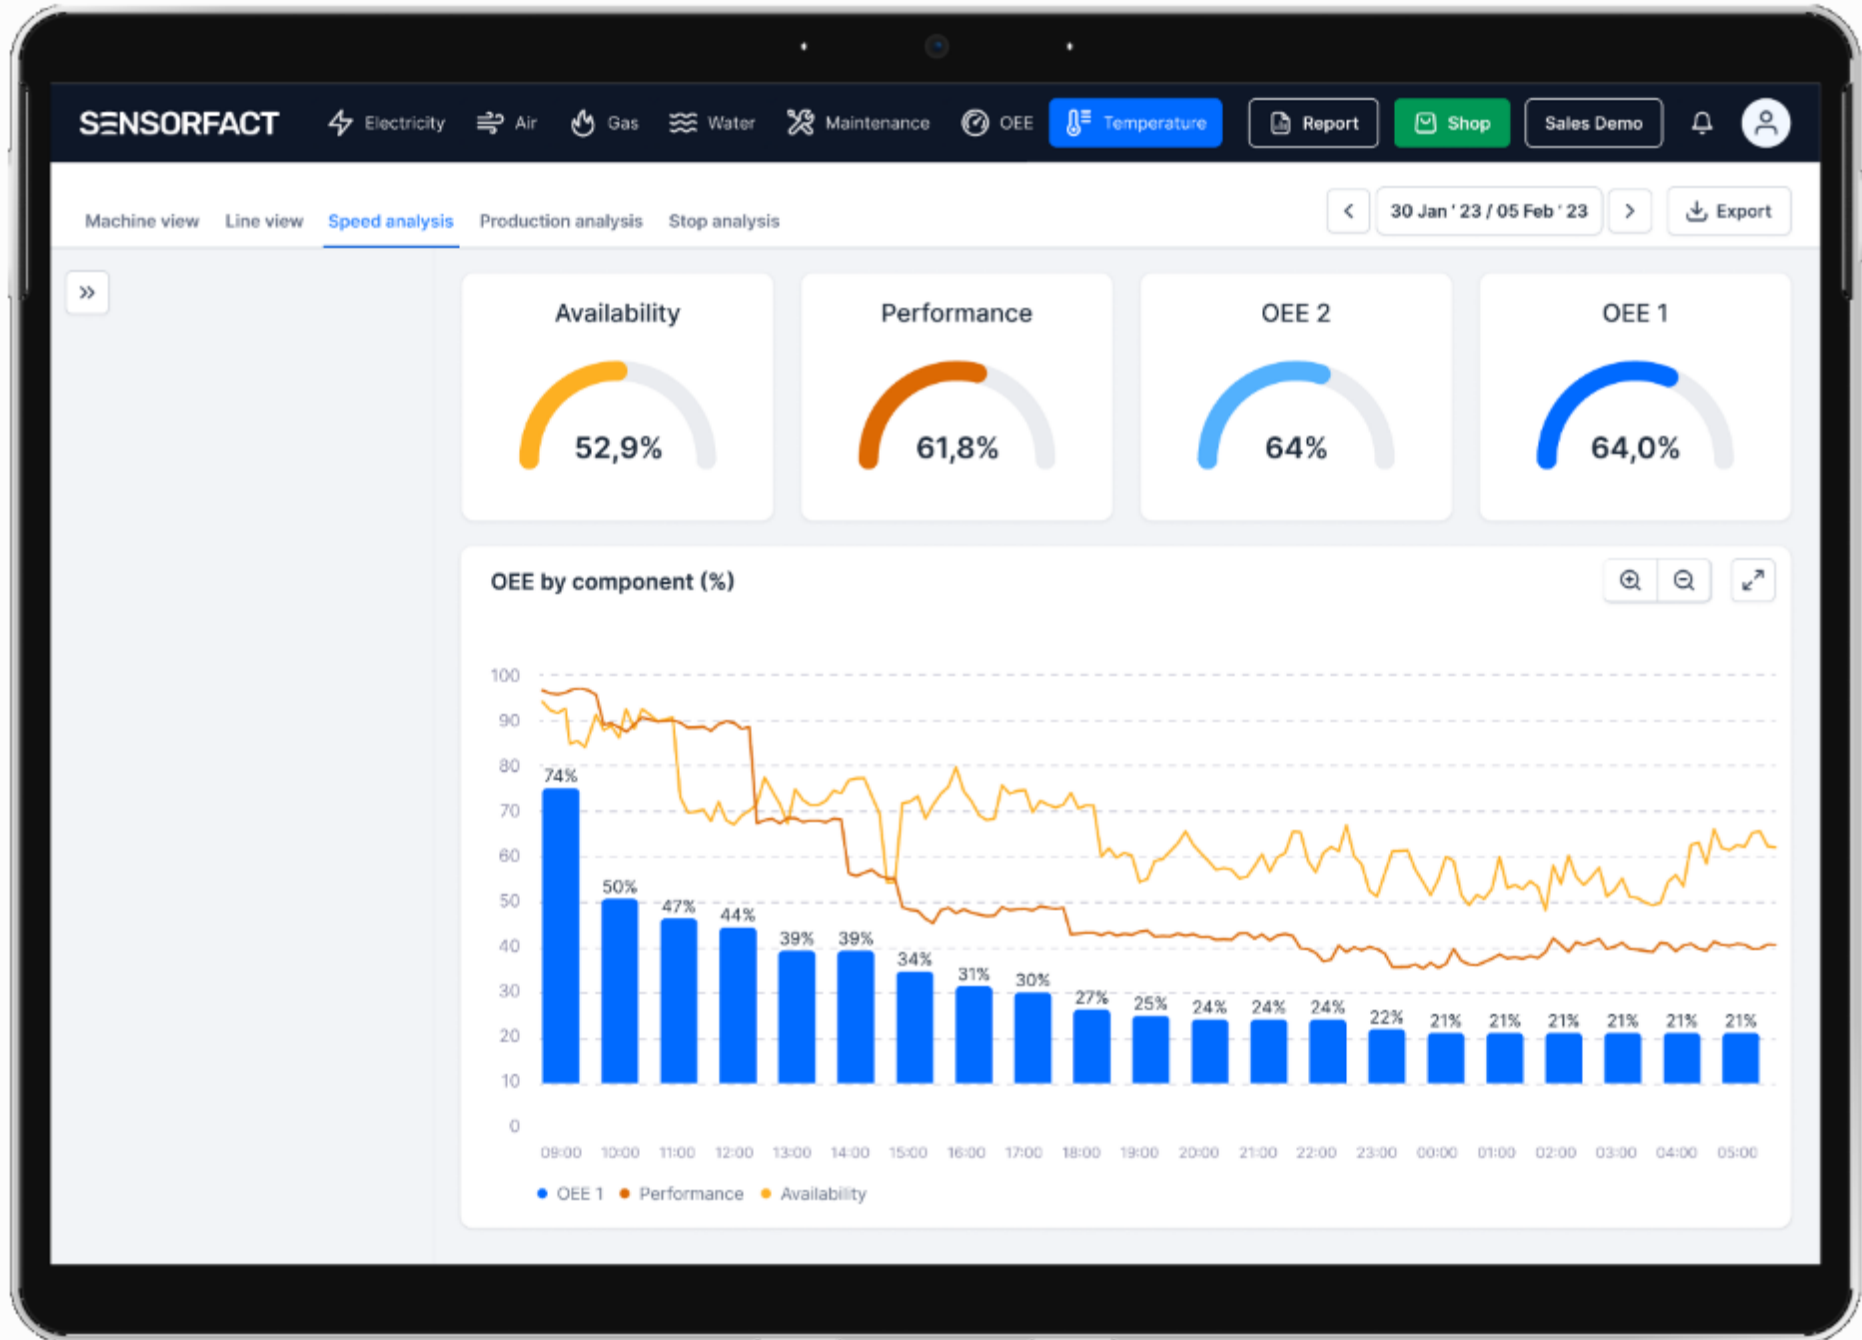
SENSORFACT Electricity Air Gas Water Maintenance OEE Temperature Report Shop Sales Demo

Machine view Line view Speed analysis Production analysis Stop analysis

30 Jan ' 23 / 05 Feb ' 23 Export

Availability
52,9%

Performance
61,8%

OEE 2
64%

OEE 1
64,0%

OEE by component (%)

100
90
80
70
60
50
40
30
20
10
0

74% 50% 47% 44% 39% 39% 34% 31% 30% 27% 25% 24% 24% 24% 22% 21% 21% 21% 21% 21% 21%

09:00 10:00 11:00 12:00 13:00 14:00 15:00 16:00 17:00 18:00 19:00 20:00 21:00 22:00 23:00 00:00 01:00 02:00 03:00 04:00 05:00

OEE 1 Performance Availability